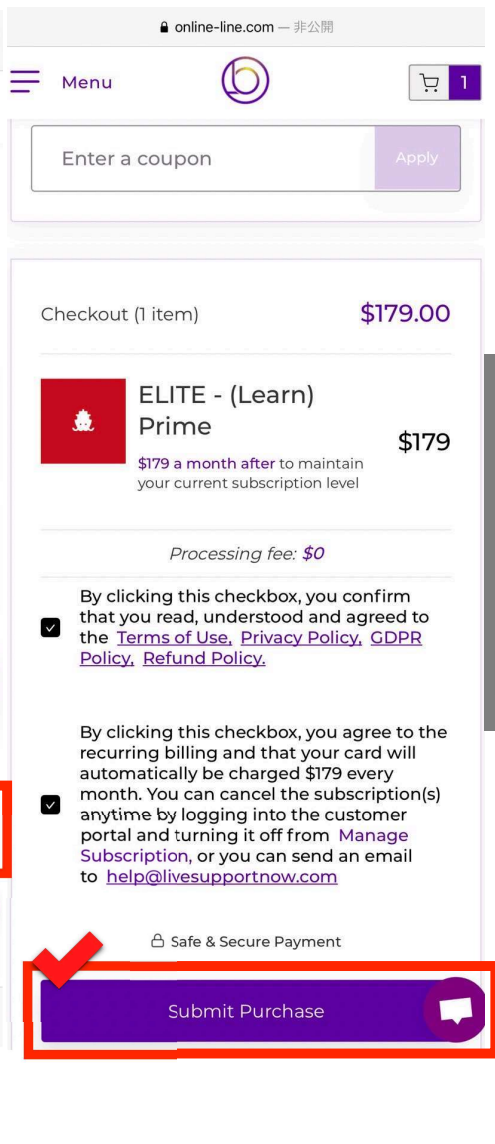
online-line.com — 非公開

Menu

1

Enter a coupon

Apply

Checkout (1 item)

$179.00

ELITE - (Learn) Prime

$179

$179 a month after to maintain your current subscription level

Processing fee: $0

By clicking this checkbox, you confirm that you read, understood and agreed to the Terms of Use, Privacy Policy, GDPR Policy, Refund Policy.

By clicking this checkbox, you agree to the recurring billing and that your card will automatically be charged $179 every month. You can cancel the subscription(s) anytime by logging into the customer portal and turning it off from Manage Subscription, or you can send an email to help@livesupportnow.com

Safe & Secure Payment

Submit Purchase